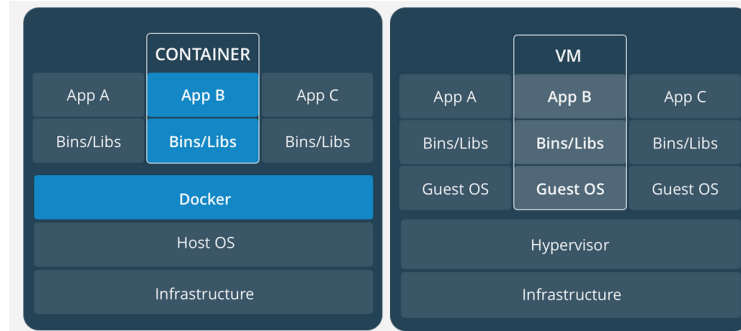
CONTAINER

| App A | App B | App C |
|---|---|---|
| Bins/Libs | Bins/Libs | Bins/Libs |

Docker

Host OS

Infrastructure

VM

| App A | App B | App C |
|---|---|---|
| Bins/Libs | Bins/Libs | Bins/Libs |
| Guest OS | Guest OS | Guest OS |

Hypervisor

Infrastructure